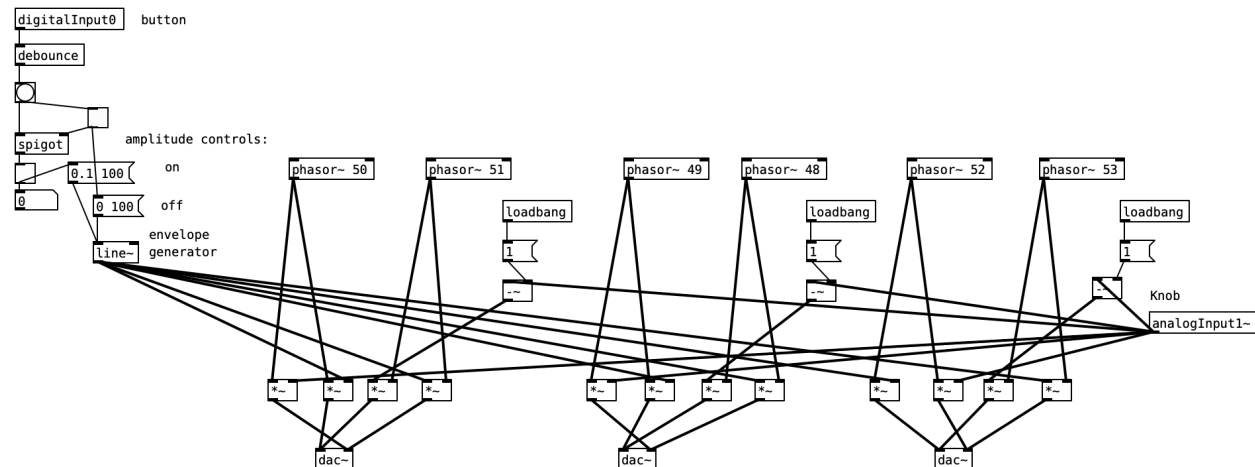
digitalInput0 button

debounce

spigot

0

amplitude controls:

0.1 100 on

0 100 off

line~ envelope generator

phasor~ 50

phasor~ 51

phasor~ 49

phasor~ 48

phasor~ 52

phasor~ 53

loadbang

1

-~

loadbang

1

-~

loadbang

1

-~

Knob

analogInput1~

*~ *~ *~ *~

*~ *~ *~ *~

*~ *~ *~ *~

dac~

dac~

dac~